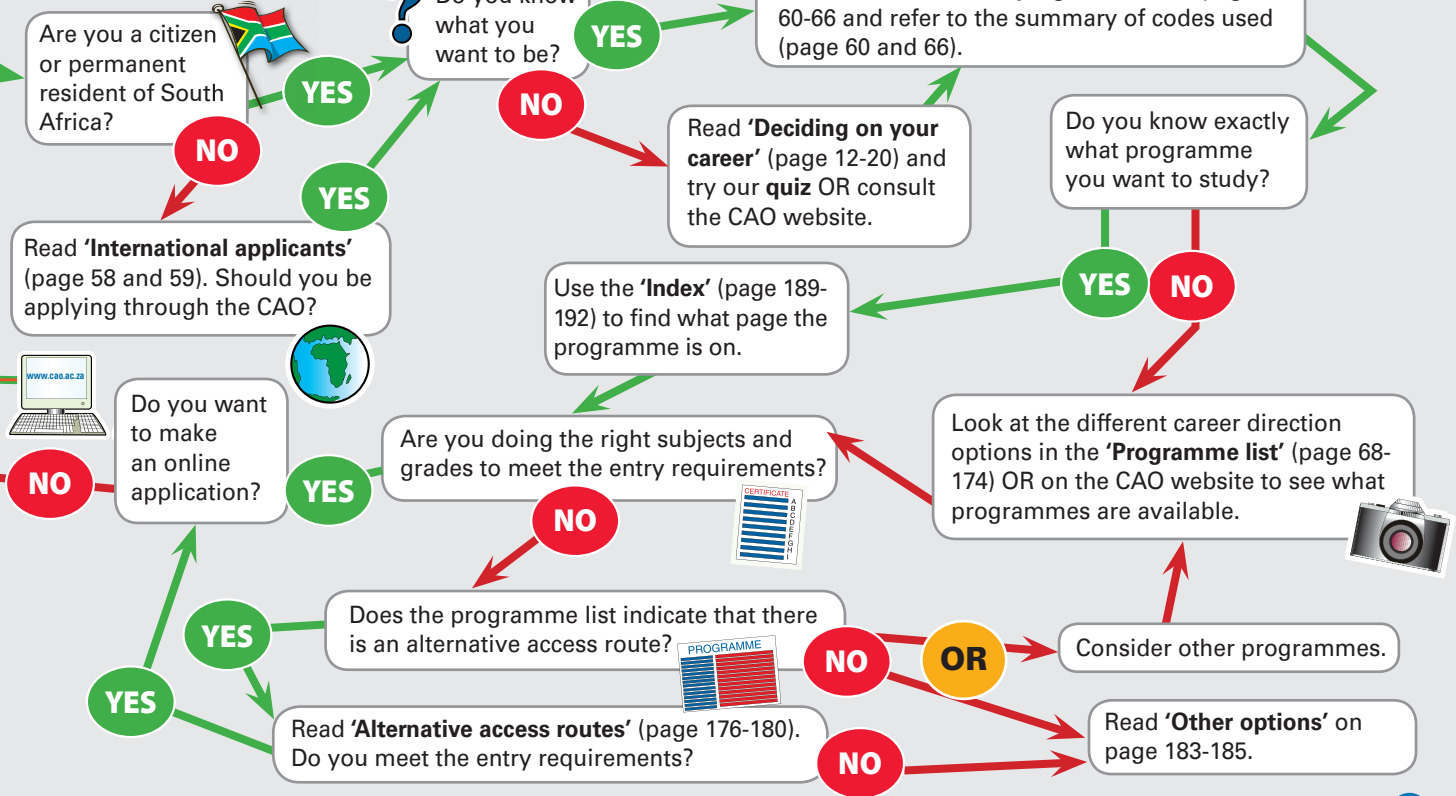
Are you a citizen or permanent resident of South Africa?

YES

NO

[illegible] what you want to be?

YES

NO

60-66 and refer to the summary of codes used (page 60 and 66).

Read **'Deciding on your career'** (page 12-20) and try our **quiz** OR consult the CAO website.

Do you know exactly what programme you want to study?

YES

Read **'International applicants'** (page 58 and 59). Should you be applying through the CAO?

YES

NO

Use the **'Index'** (page 189-192) to find what page the programme is on.

www.cao.ac.za

Do you want to make an online application?

NO

YES

Are you doing the right subjects and grades to meet the entry requirements?

CERTIFICATE

A B C D E F G H I

NO

Look at the different career direction options in the **'Programme list'** (page 68-174) OR on the CAO website to see what programmes are available.

YES

Does the programme list indicate that there is an alternative access route?

PROGRAMME

NO

OR

Consider other programmes.

YES

Read **'Alternative access routes'** (page 176-180). Do you meet the entry requirements?

NO

Read **'Other options'** on page 183-185.